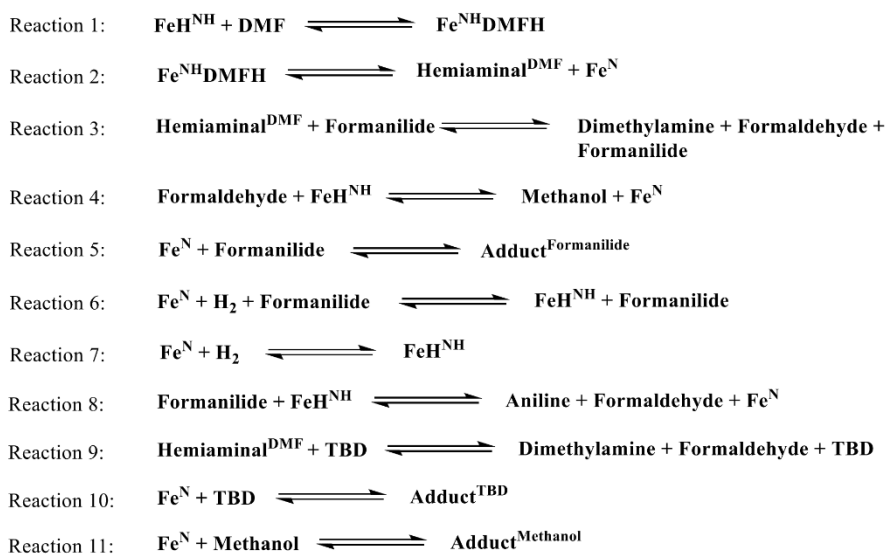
Reaction 1: $\mathbf{FeH^{NH} + DMF \rightleftharpoons Fe^{NH}DMFH}$

Reaction 2: $\mathbf{Fe^{NH}DMFH \rightleftharpoons Hemiaminal^{DMF} + Fe^{N}}$

Reaction 3: $\mathbf{Hemiaminal^{DMF} + Formanilide \rightleftharpoons Dimethylamine + Formaldehyde + Formanilide}$

Reaction 4: $\mathbf{Formaldehyde + FeH^{NH} \rightleftharpoons Methanol + Fe^{N}}$

Reaction 5: $\mathbf{Fe^{N} + Formanilide \rightleftharpoons Adduct^{Formanilide}}$

Reaction 6: $\mathbf{Fe^{N} + H_2 + Formanilide \rightleftharpoons FeH^{NH} + Formanilide}$

Reaction 7: $\mathbf{Fe^{N} + H_2 \rightleftharpoons FeH^{NH}}$

Reaction 8: $\mathbf{Formanilide + FeH^{NH} \rightleftharpoons Aniline + Formaldehyde + Fe^{N}}$

Reaction 9: $\mathbf{Hemiaminal^{DMF} + TBD \rightleftharpoons Dimethylamine + Formaldehyde + TBD}$

Reaction 10: $\mathbf{Fe^{N} + TBD \rightleftharpoons Adduct^{TBD}}$

Reaction 11: $\mathbf{Fe^{N} + Methanol \rightleftharpoons Adduct^{Methanol}}$